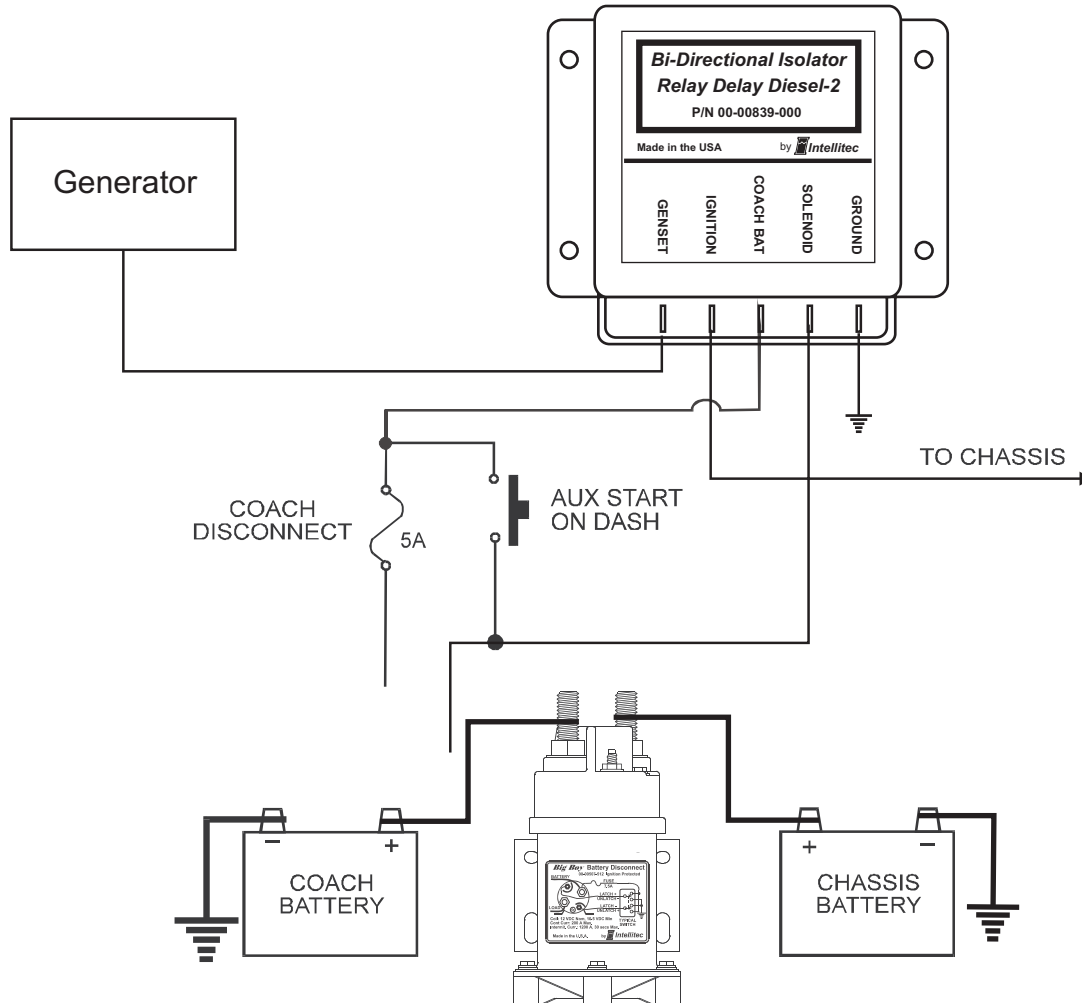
Bi-Directional Isolator
Relay Delay Diesel-2
P/N 00-00839-000

Made in the USA

by Intellitec

GENSET

IGNITION

COACH BAT

SOLENOID

GROUND

Generator

TO CHASSIS

COACH DISCONNECT

5A

AUX START ON DASH

Big Boy Battery Disconnect

Intellitec

COACH BATTERY

CHASSIS BATTERY

−

+

+

−